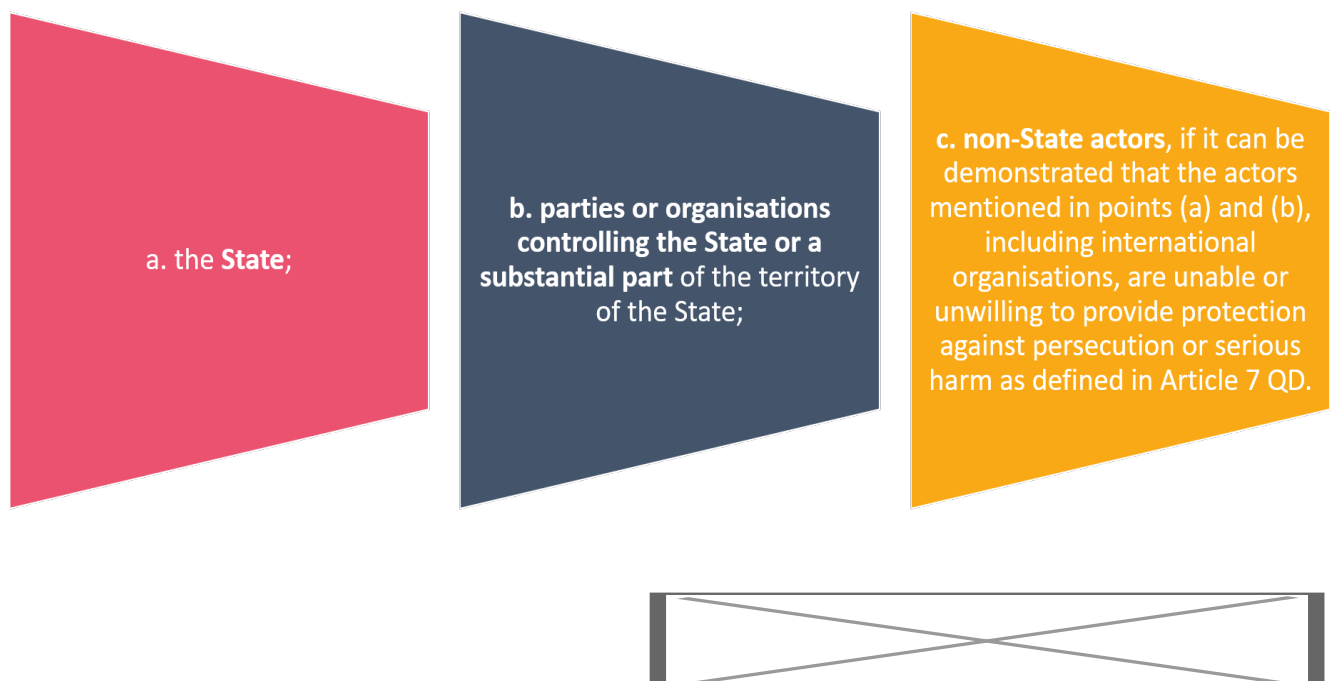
a. the State;

b. parties or organisations controlling the State or a substantial part of the territory of the State;

c. non-State actors, if it can be demonstrated that the actors mentioned in points (a) and (b), including international organisations, are unable or unwilling to provide protection against persecution or serious harm as defined in Article 7 QD.